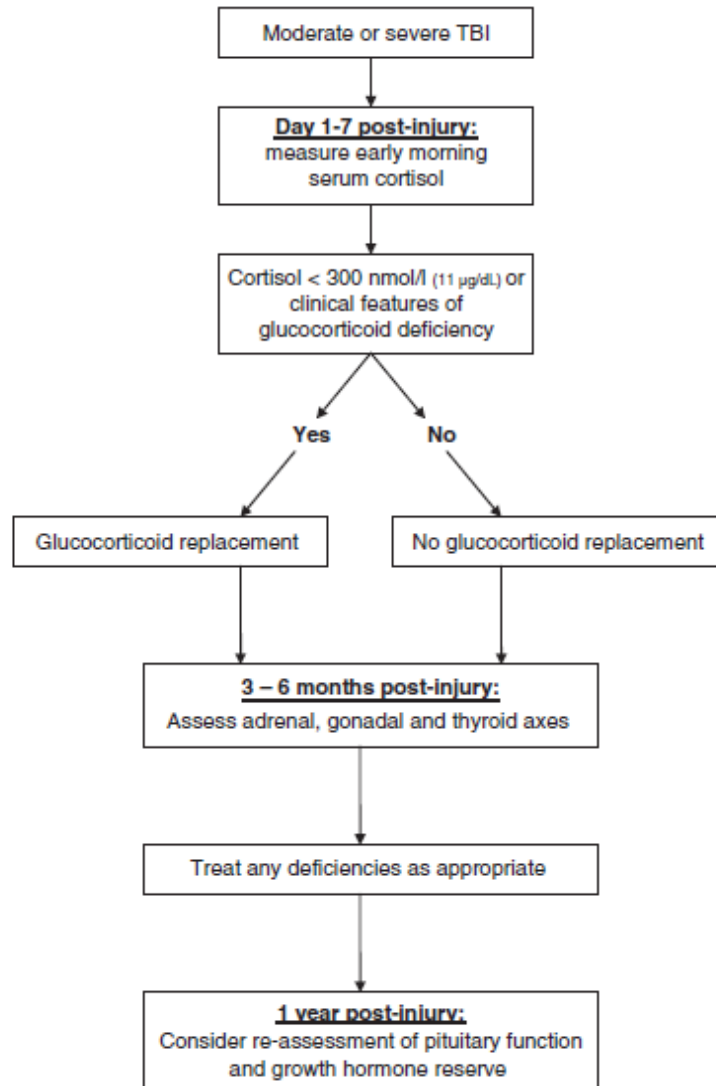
Moderate or severe TBI

Day 1-7 post-injury:
measure early morning serum cortisol

Cortisol < 300 nmol/l (11 μg/dL) or clinical features of glucocorticoid deficiency

Yes

No

Glucocorticoid replacement

No glucocorticoid replacement

3 – 6 months post-injury:
Assess adrenal, gonadal and thyroid axes

Treat any deficiencies as appropriate

1 year post-injury:
Consider re-assessment of pituitary function and growth hormone reserve